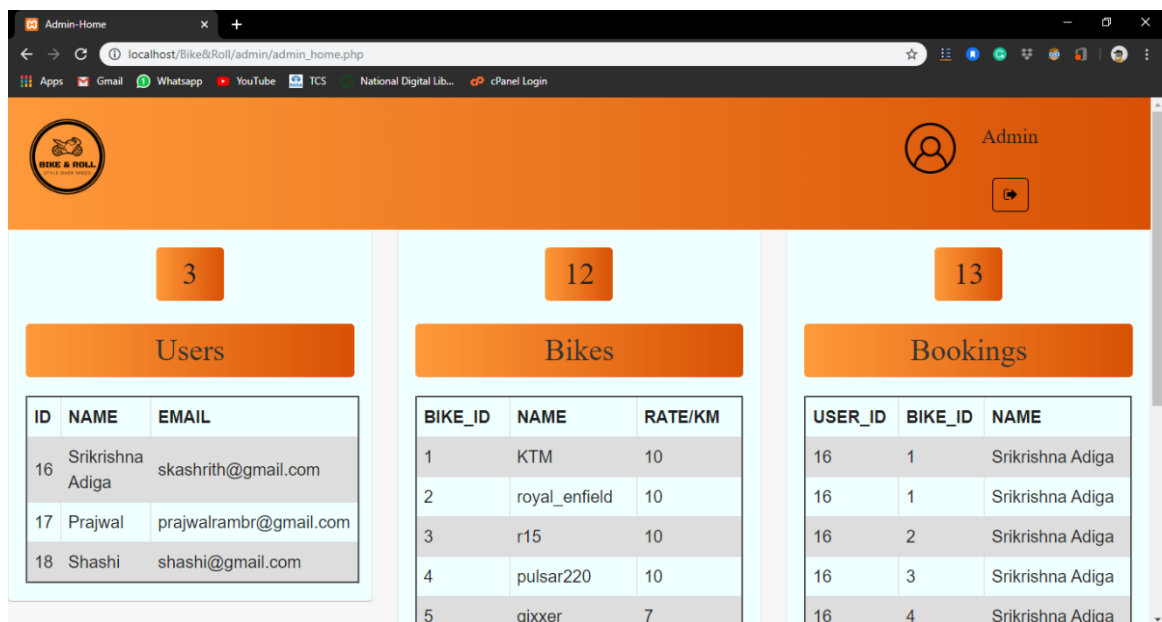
Admin-Home ×
+
localhost/Bike&Roll/admin/admin_home.php
Apps Gmail Whatsapp YouTube TCS National Digital Lib... cPanel Login

BIKE & ROLL
STYLE OVER SPEED

Admin

3

Users

| ID | NAME | EMAIL |
|---|---|---|
| 16 | Srikrishna Adiga | skashrith@gmail.com |
| 17 | Prajwal | prajwalrambr@gmail.com |
| 18 | Shashi | shashi@gmail.com |

12

Bikes

| BIKE_ID | NAME | RATE/KM |
|---|---|---|
| 1 | KTM | 10 |
| 2 | royal_enfield | 10 |
| 3 | r15 | 10 |
| 4 | pulsar220 | 10 |
| 5 | gixxer | 7 |

13

Bookings

| USER_ID | BIKE_ID | NAME |
|---|---|---|
| 16 | 1 | Srikrishna Adiga |
| 16 | 1 | Srikrishna Adiga |
| 16 | 2 | Srikrishna Adiga |
| 16 | 3 | Srikrishna Adiga |
| 16 | 4 | Srikrishna Adiga |